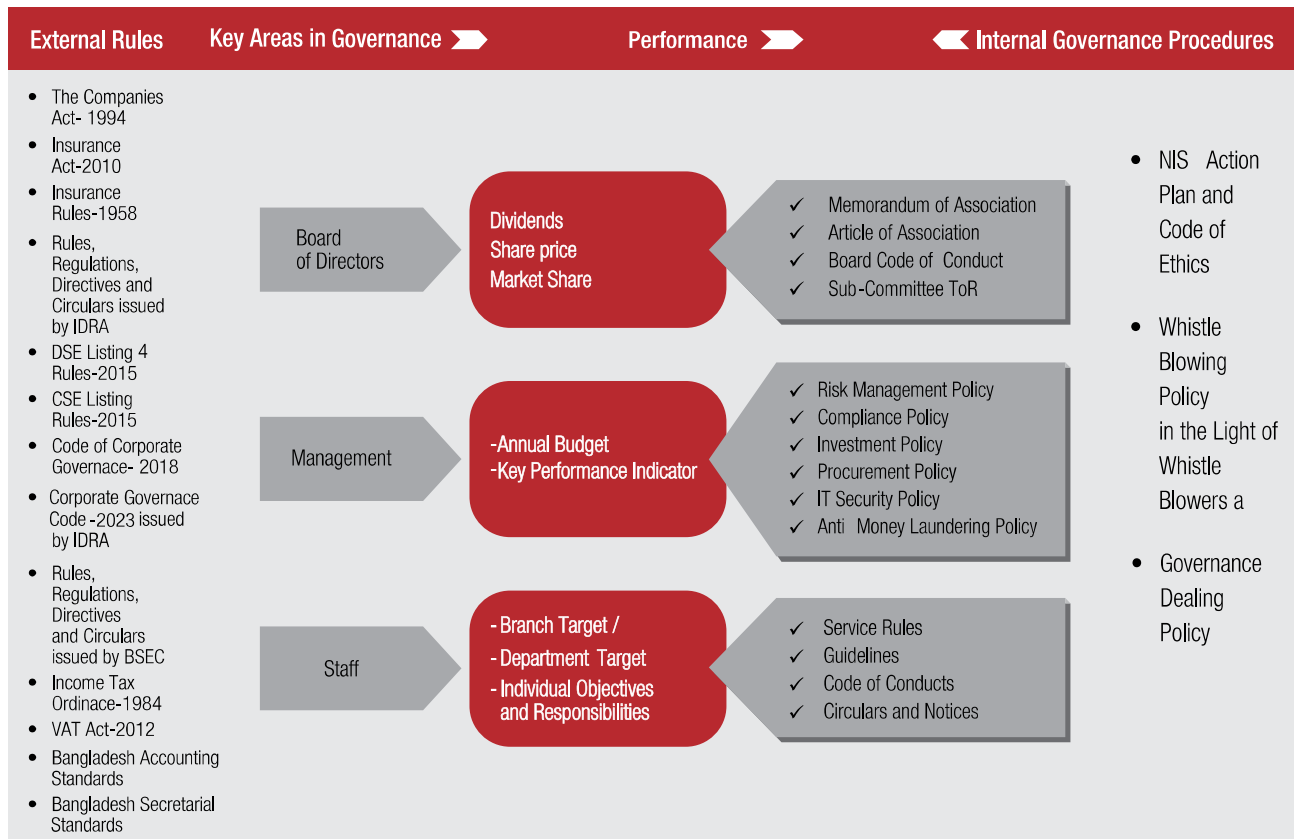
External Rules Key Areas in Governance Performance Internal Governance Procedures

- The Companies Act- 1994
- Insurance Act-2010
- Insurance Rules-1958
- Rules, Regulations, Directives and Circulars issued by IDRA
- DSE Listing 4 Rules-2015
- CSE Listing Rules-2015
- Code of Corporate Governace- 2018
- Corporate Governace Code -2023 issued by IDRA
- Rules, Regulations, Directives and Circulars issued by BSEC
- Income Tax Ordinace-1984
- VAT Act-2012
- Bangladesh Accounting Standards
- Bangladesh Secretarial Standards

Board of Directors

Dividends
Share price
Market Share

✓ Memorandum of Association
✓ Article of Association
✓ Board Code of Conduct
✓ Sub-Committee ToR

Management

-Annual Budget
-Key Performance Indicator

✓ Risk Management Policy
✓ Compliance Policy
✓ Investment Policy
✓ Procurement Policy
✓ IT Security Policy
✓ Anti Money Laundering Policy

Staff

- Branch Target /
- Department Target
- Individual Objectives and Responsibilities

✓ Service Rules
✓ Guidelines
✓ Code of Conducts
✓ Circulars and Notices

- NIS Action Plan and Code of Ethics
- Whistle Blowing Policy in the Light of Whistle Blowers a
- Governance Dealing Policy